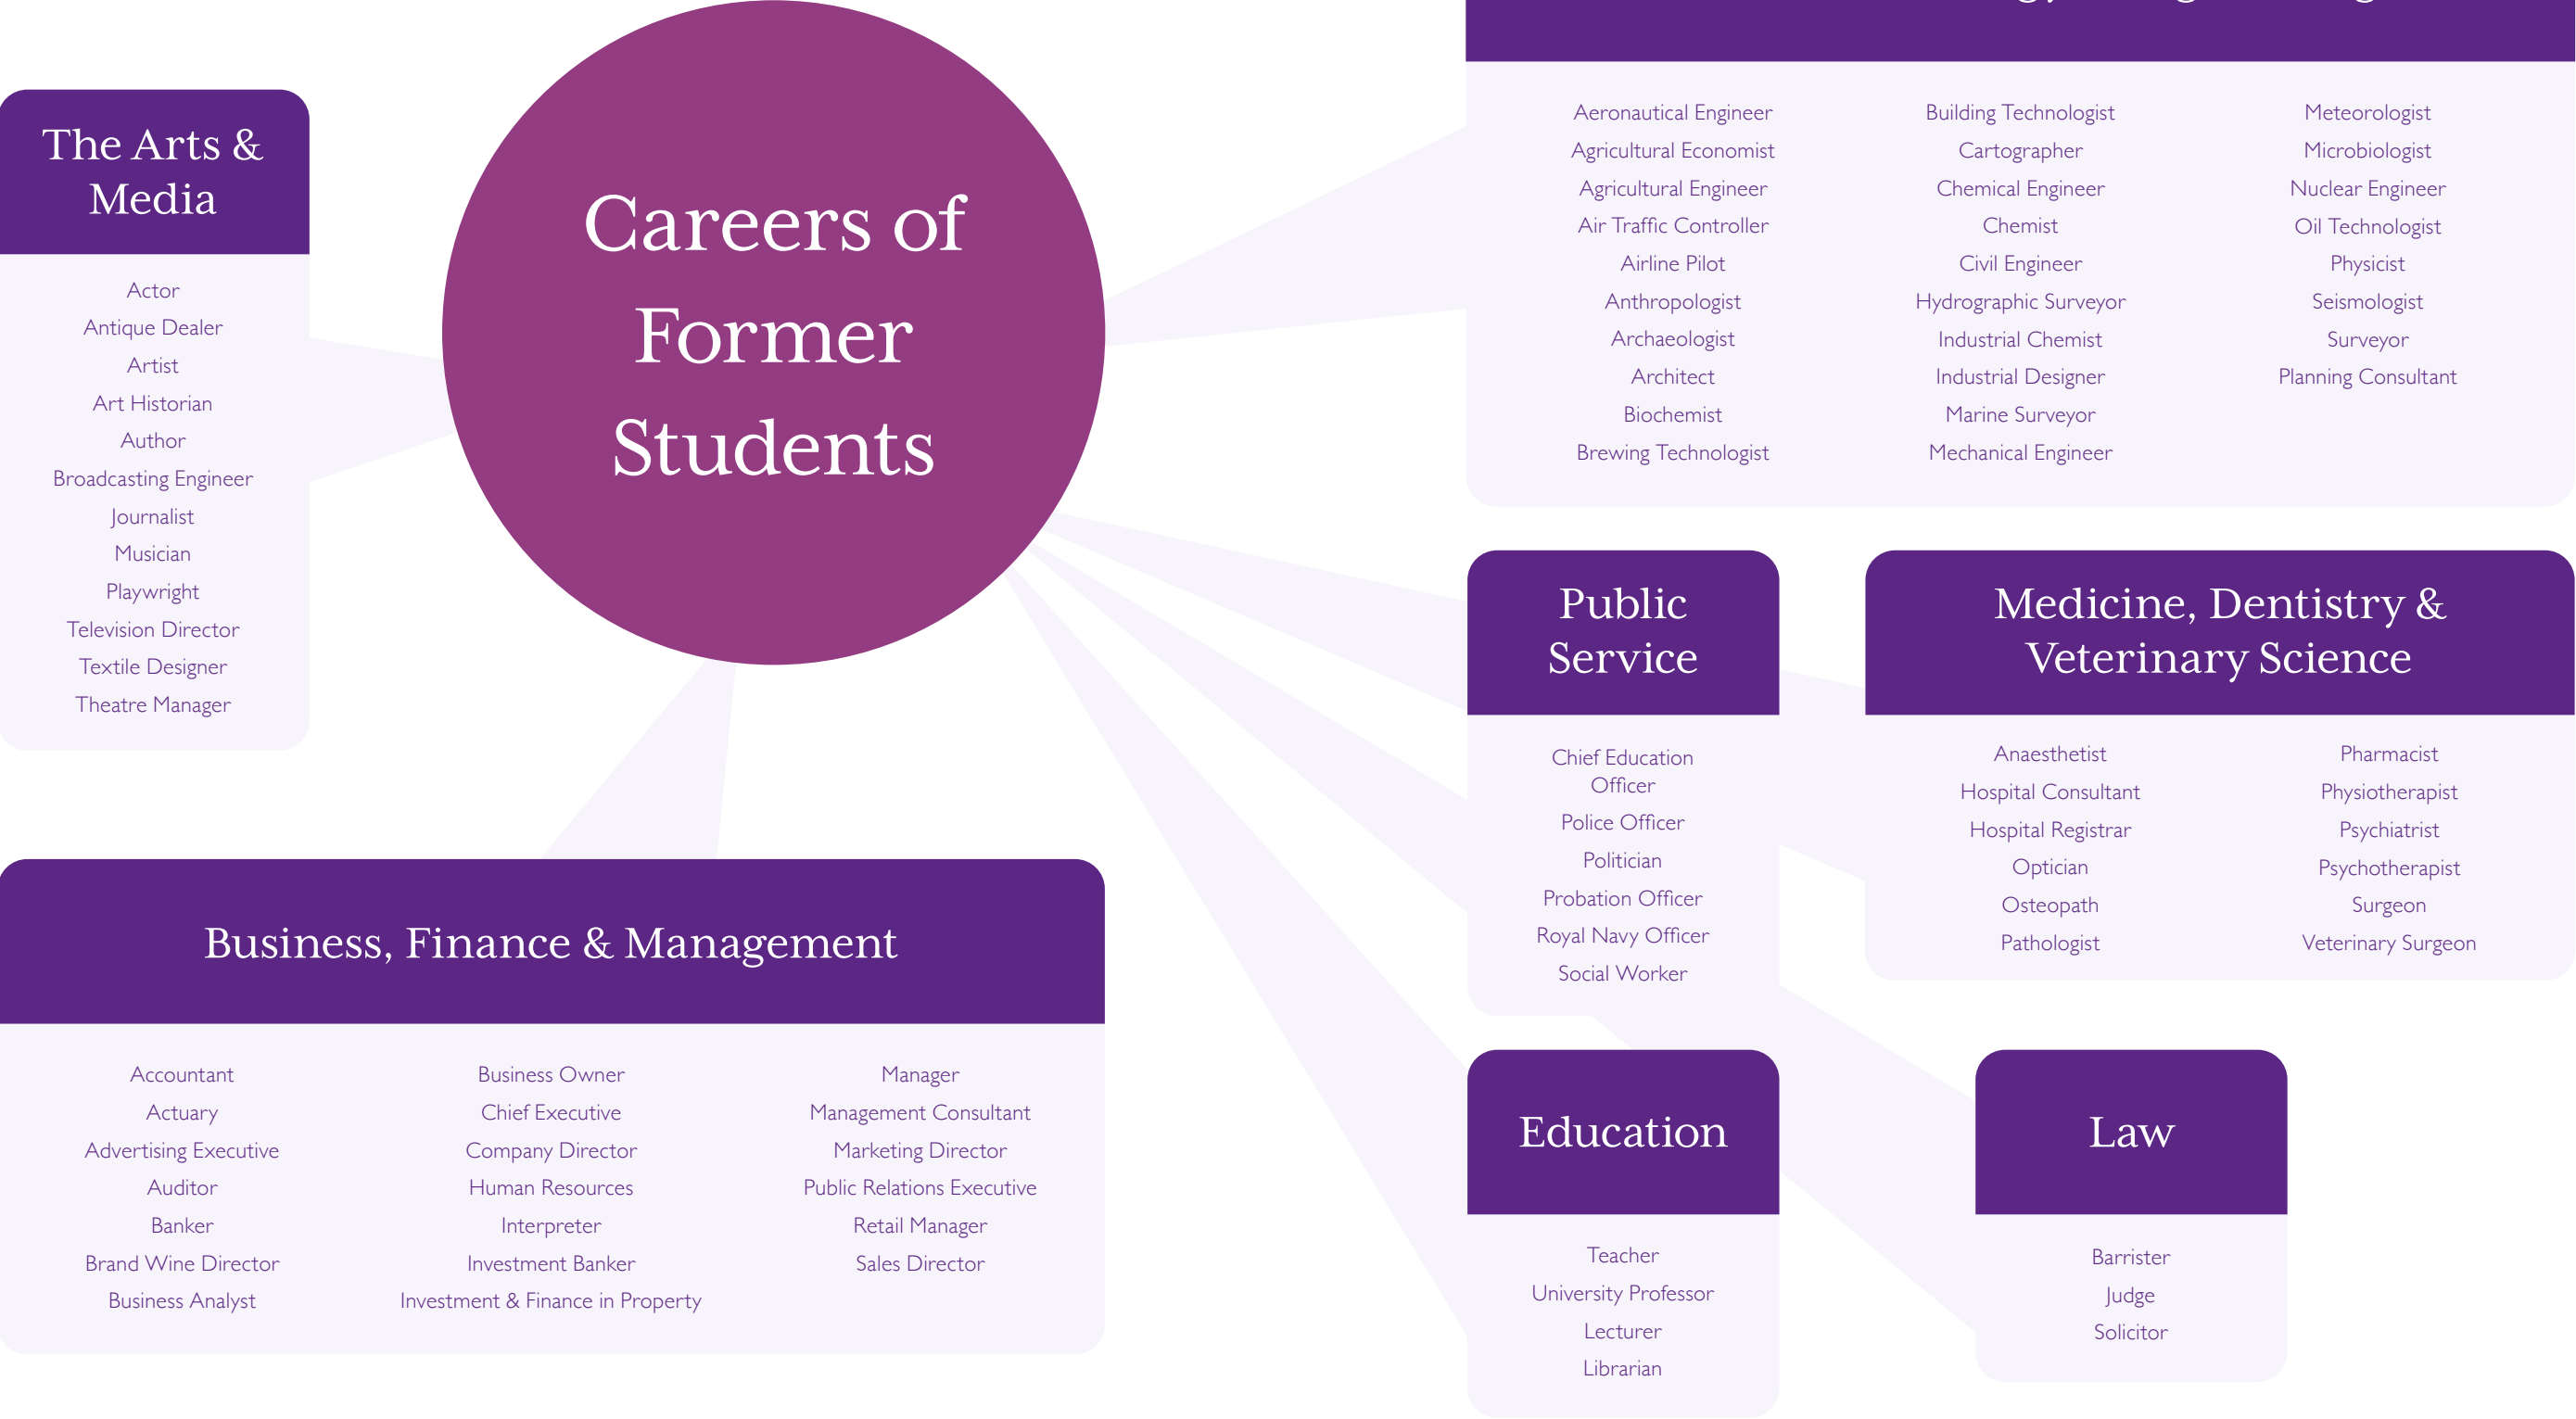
Careers of Former Students

The Arts & Media

Actor
Antique Dealer
Artist
Art Historian
Author
Broadcasting Engineer
Journalist
Musician
Playwright
Television Director
Textile Designer
Theatre Manager

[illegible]

Aeronautical Engineer
Agricultural Economist
Agricultural Engineer
Air Traffic Controller
Airline Pilot
Anthropologist
Archaeologist
Architect
Biochemist
Brewing Technologist

Building Technologist
Cartographer
Chemical Engineer
Chemist
Civil Engineer
Hydrographic Surveyor
Industrial Chemist
Industrial Designer
Marine Surveyor
Mechanical Engineer

Meteorologist
Microbiologist
Nuclear Engineer
Oil Technologist
Physicist
Seismologist
Surveyor
Planning Consultant

Public Service

Chief Education Officer
Police Officer
Politician
Probation Officer
Royal Navy Officer
Social Worker

Medicine, Dentistry & Veterinary Science

Anaesthetist
Hospital Consultant
Hospital Registrar
Optician
Osteopath
Pathologist

Pharmacist
Physiotherapist
Psychiatrist
Psychotherapist
Surgeon
Veterinary Surgeon

Business, Finance & Management

Accountant
Actuary
Advertising Executive
Auditor
Banker
Brand Wine Director
Business Analyst

Business Owner
Chief Executive
Company Director
Human Resources
Interpreter
Investment Banker
Investment & Finance in Property

Manager
Management Consultant
Marketing Director
Public Relations Executive
Retail Manager
Sales Director

Education

Teacher
University Professor
Lecturer
Librarian

Law

Barrister
Judge
Solicitor